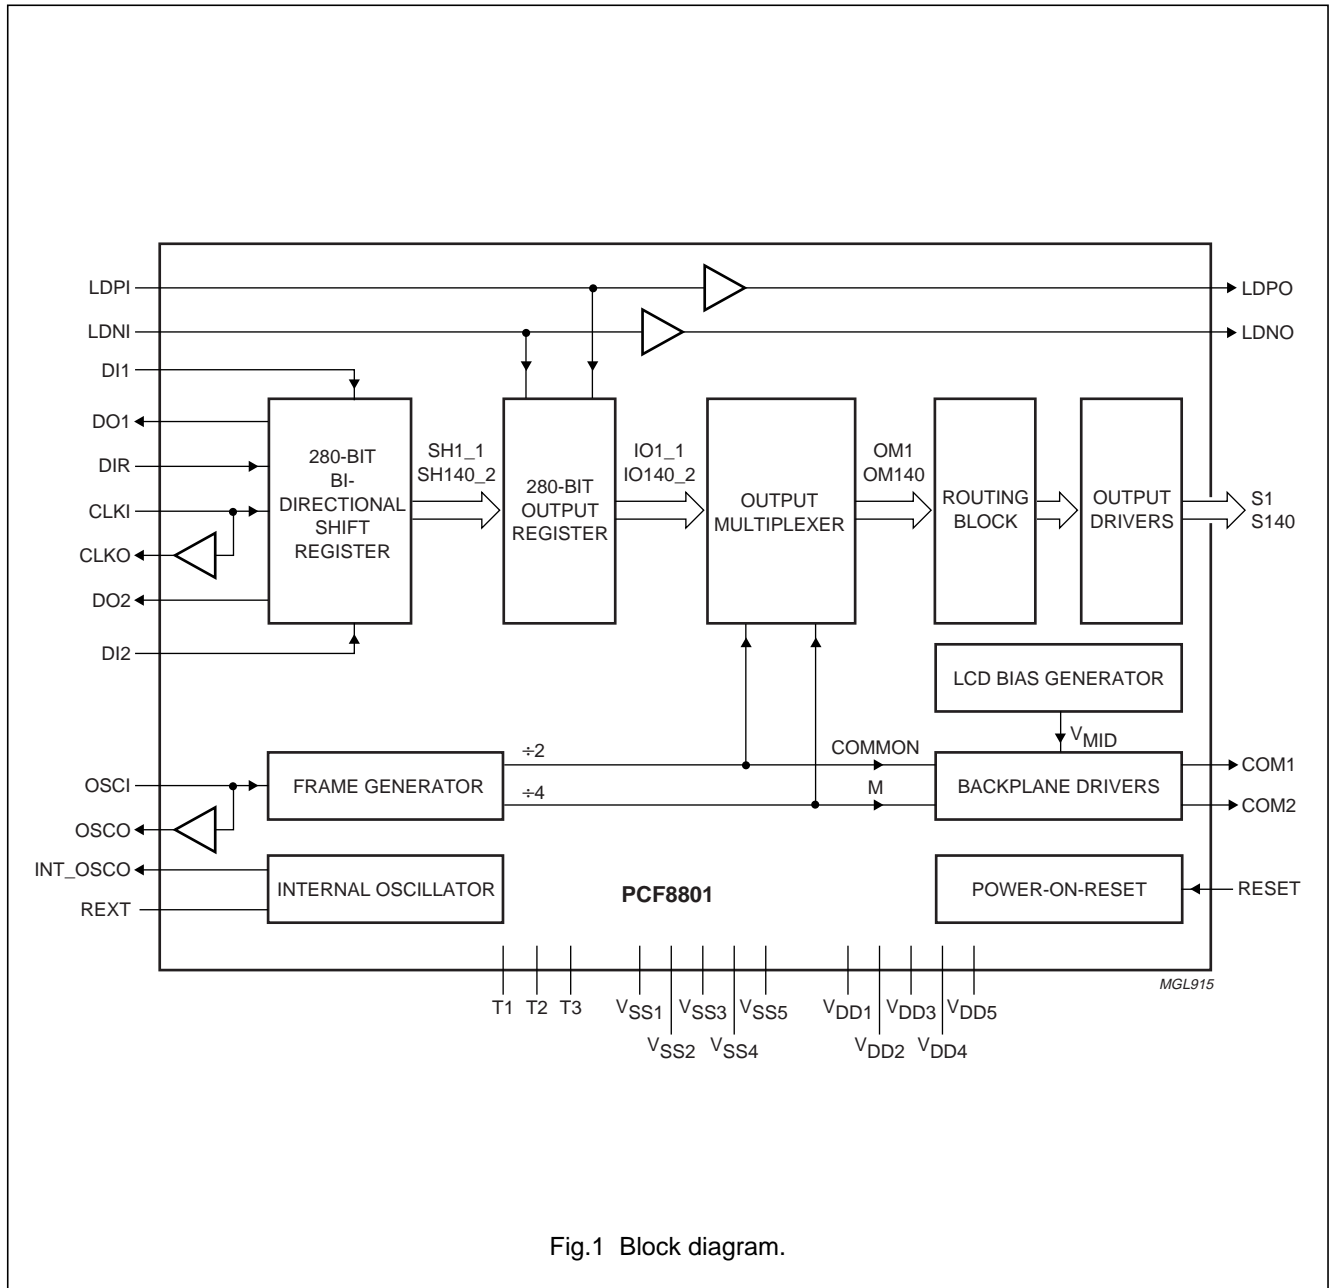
LDPI

LDPO

LDNI

LDNO

DI1

DO1

DIR

CLKI

CLKO

DO2

DI2

280-BIT BI-DIRECTIONAL SHIFT REGISTER

SH1_1
SH140_2

280-BIT OUTPUT REGISTER

IO1_1
IO140_2

OUTPUT MULTIPLEXER

OM1
OM140

ROUTING BLOCK

OUTPUT DRIVERS

S1
S140

LCD BIAS GENERATOR

$V_{MID}$

÷2

COMMON

OSCI

FRAME GENERATOR

÷4

M

BACKPLANE DRIVERS

COM1

COM2

OSCO

INT_OSCO

INTERNAL OSCILLATOR

REXT

PCF8801

POWER-ON-RESET

RESET

MGL915

T1 T2 T3 $V_{SS1}$ $V_{SS2}$ $V_{SS3}$ $V_{SS4}$ $V_{SS5}$ $V_{DD1}$ $V_{DD2}$ $V_{DD3}$ $V_{DD4}$ $V_{DD5}$

Fig.1 Block diagram.